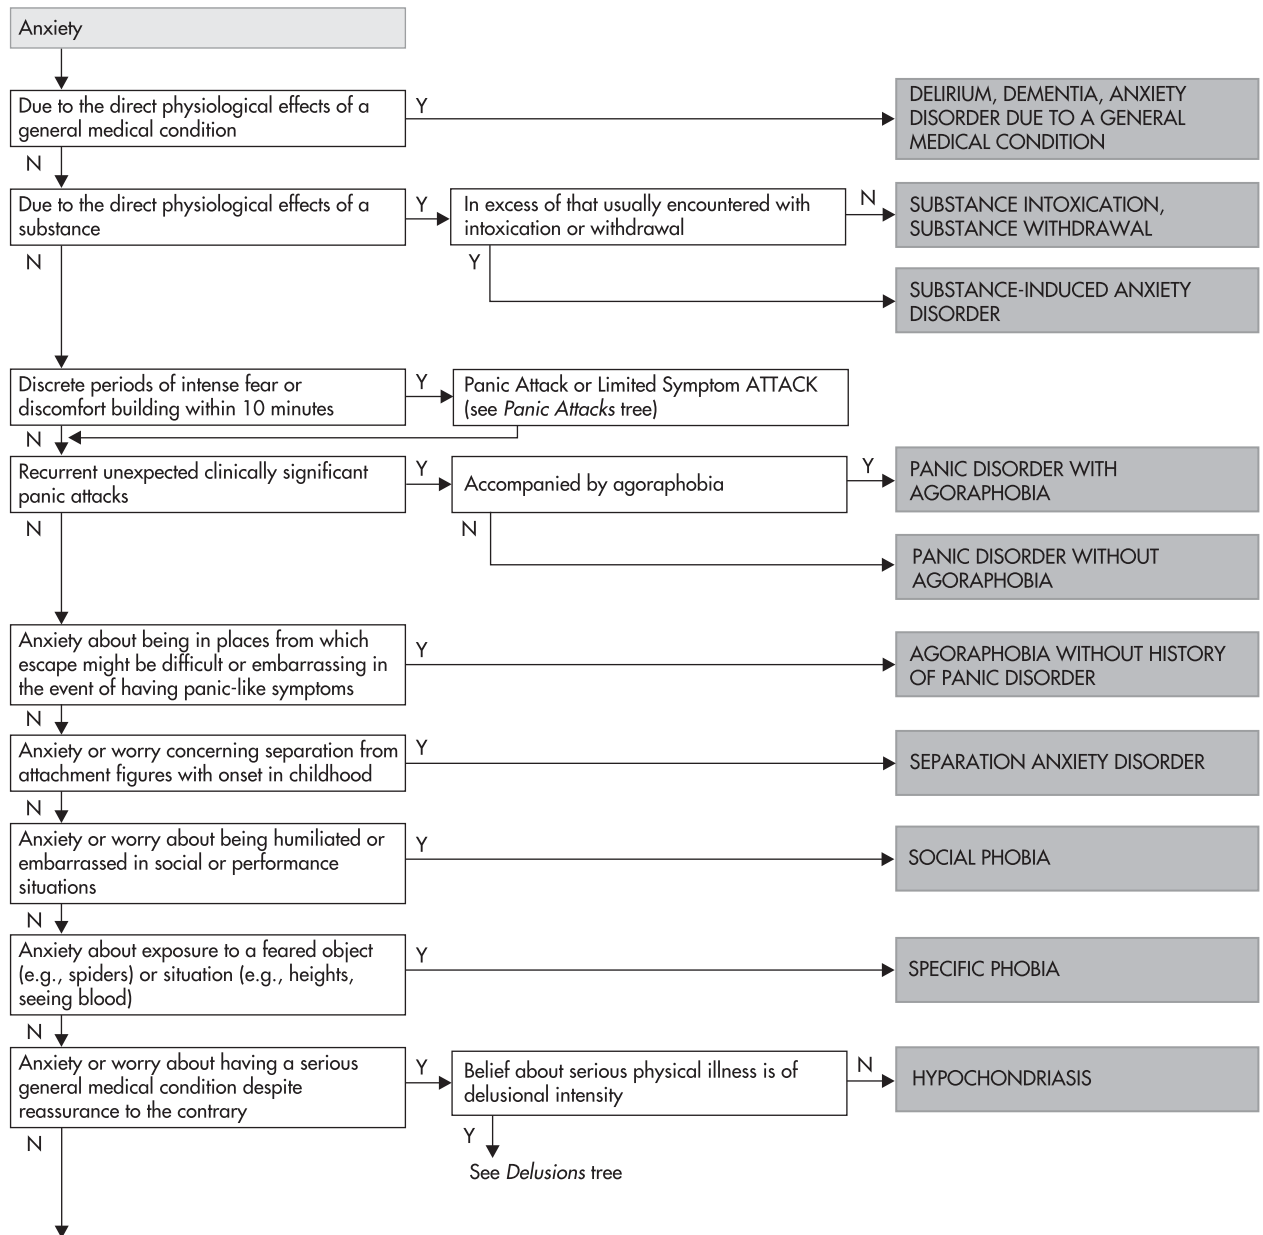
Anxiety

Due to the direct physiological effects of a general medical condition

Y

DELIRIUM, DEMENTIA, ANXIETY DISORDER DUE TO A GENERAL MEDICAL CONDITION

N

Due to the direct physiological effects of a substance

Y

In excess of that usually encountered with intoxication or withdrawal

N

SUBSTANCE INTOXICATION, SUBSTANCE WITHDRAWAL

Y

SUBSTANCE-INDUCED ANXIETY DISORDER

N

Discrete periods of intense fear or discomfort building within 10 minutes

Y

Panic Attack or Limited Symptom ATTACK (see *Panic Attacks* tree)

N

Recurrent unexpected clinically significant panic attacks

Y

Accompanied by agoraphobia

Y

PANIC DISORDER WITH AGORAPHOBIA

N

PANIC DISORDER WITHOUT AGORAPHOBIA

N

Anxiety about being in places from which escape might be difficult or embarrassing in the event of having panic-like symptoms

Y

AGORAPHOBIA WITHOUT HISTORY OF PANIC DISORDER

N

Anxiety or worry concerning separation from attachment figures with onset in childhood

Y

SEPARATION ANXIETY DISORDER

N

Anxiety or worry about being humiliated or embarrassed in social or performance situations

Y

SOCIAL PHOBIA

N

Anxiety about exposure to a feared object (e.g., spiders) or situation (e.g., heights, seeing blood)

Y

SPECIFIC PHOBIA

N

Anxiety or worry about having a serious general medical condition despite reassurance to the contrary

Y

Belief about serious physical illness is of delusional intensity

N

HYPOCHONDRIASIS

Y

See *Delusions* tree

N